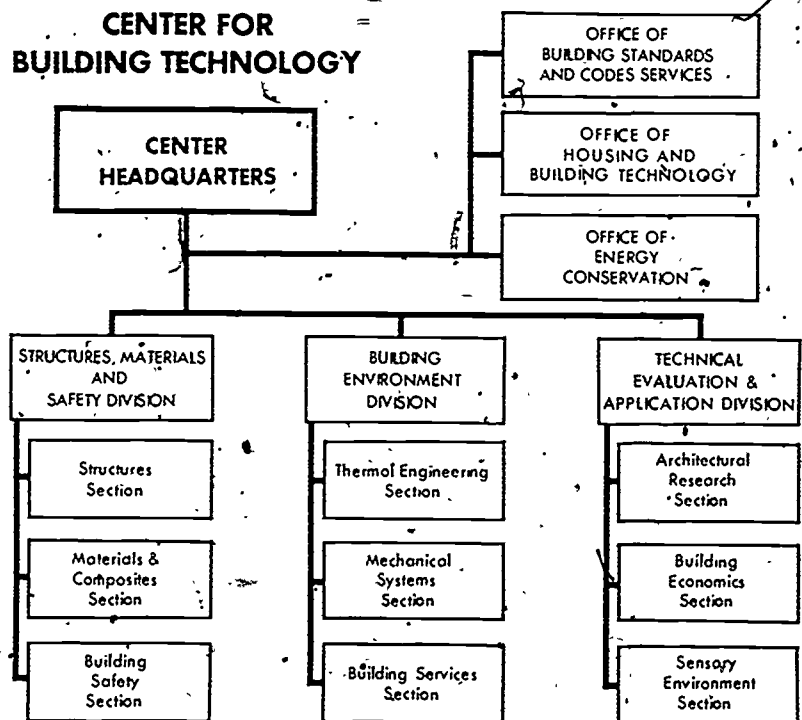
CENTER FOR BUILDING TECHNOLOGY

CENTER HEADQUARTERS

OFFICE OF BUILDING STANDARDS AND CODES SERVICES

OFFICE OF HOUSING AND BUILDING TECHNOLOGY

OFFICE OF ENERGY CONSERVATION

STRUCTURES, MATERIALS AND SAFETY DIVISION

Structures Section

Materials & Composites Section

Building Safety Section

BUILDING ENVIRONMENT DIVISION

Thermal Engineering Section

Mechanical Systems Section

Building Services Section

TECHNICAL EVALUATION & APPLICATION DIVISION

Architectural Research Section

Building Economics Section

Sensory Environment Section